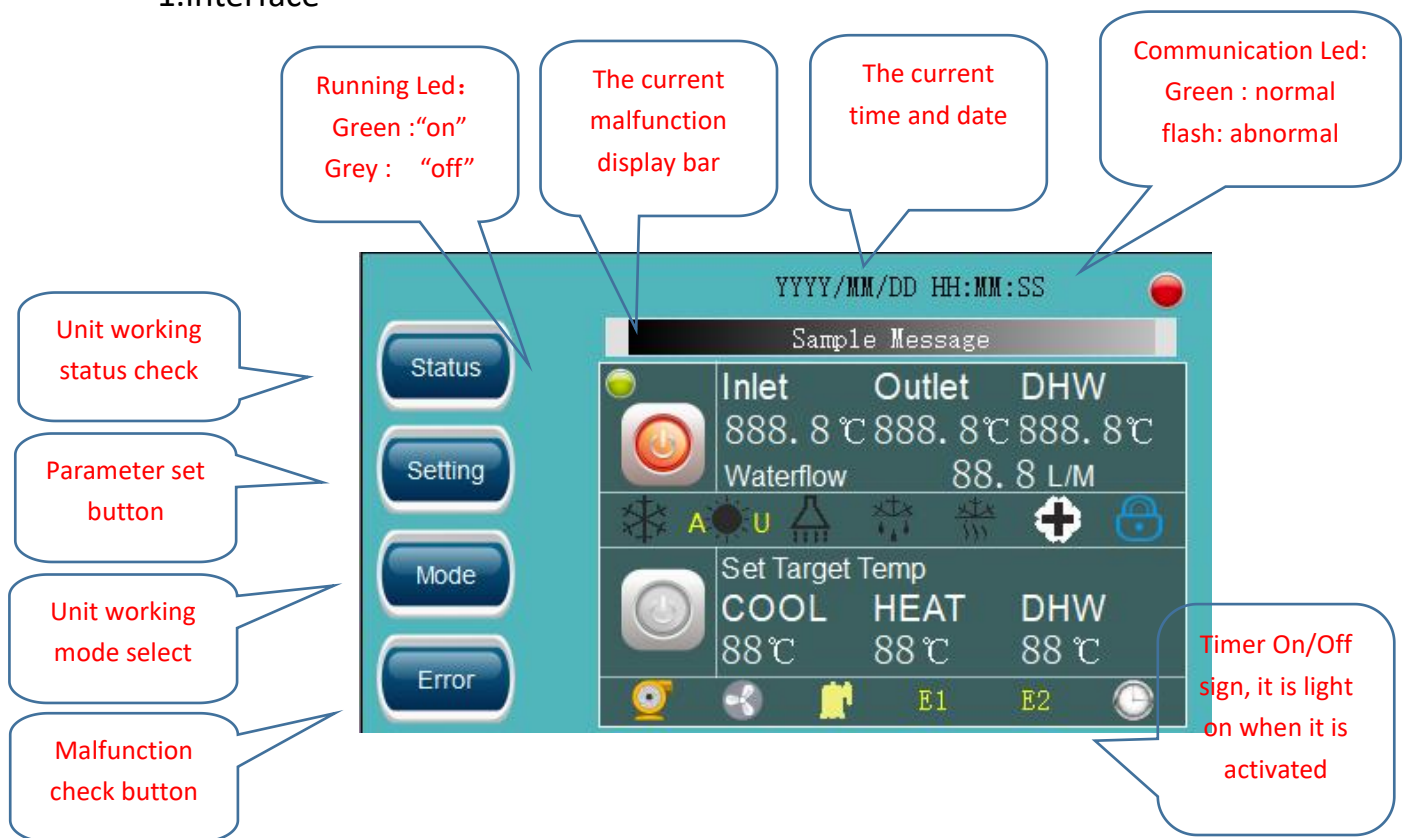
1.Interface

Running Led：
Green :“on”
Grey : “off”

The current malfunction display bar

The current time and date

Communication Led:
Green : normal
flash: abnormal

YYYY/MM/DD HH:MM:SS

Sample Message

Unit working status check

Status

Parameter set button

Setting

Unit working mode select

Mode

Malfunction check button

Error

| Inlet | Outlet | DHW |
|---|---|---|
| 888. 8℃ | 888. 8℃ | 888. 8℃ |

Waterflow 88. 8 L/M

A U

Set Target Temp

| COOL | HEAT | DHW |
|---|---|---|
| 88℃ | 88℃ | 88℃ |

E1 E2

Timer On/Off sign, it is light on when it is activated